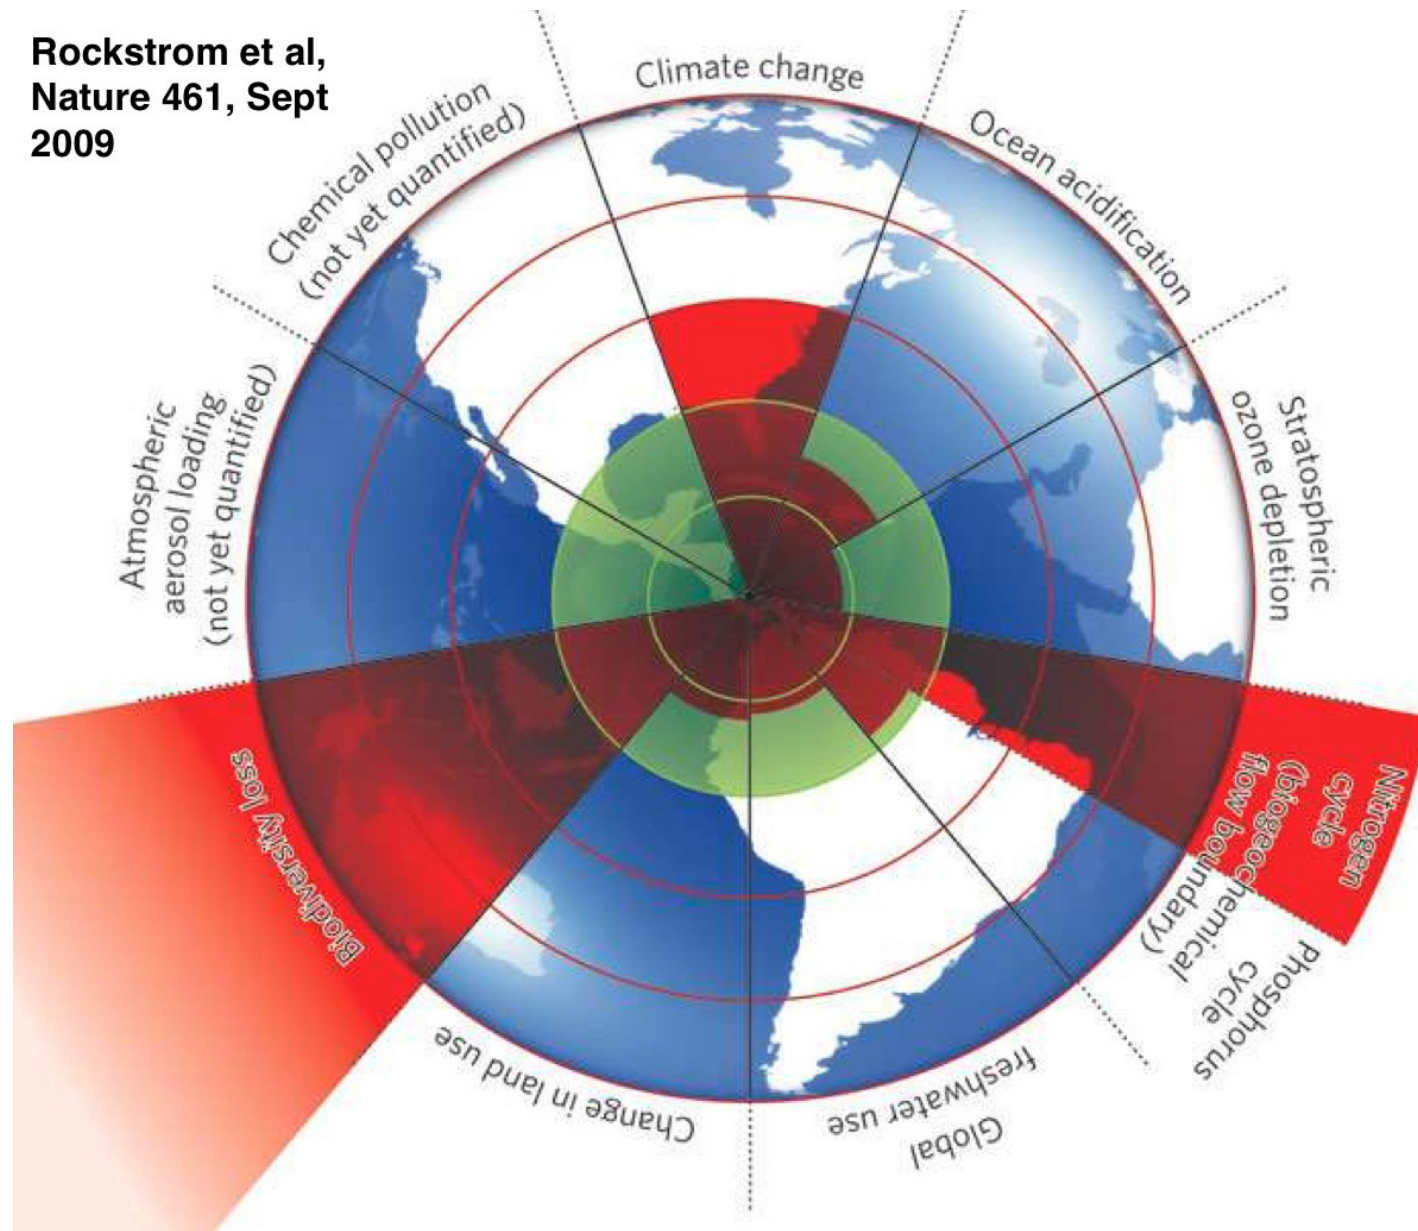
Rockstrom et al, Nature 461, Sept 2009

Climate change

Ocean acidification

Stratospheric ozone depletion

Nitrogen cycle (biogeochemical flow boundary)

Phosphorus cycle

Global freshwater use

Change in land use

Biodiversity loss

Atmospheric aerosol loading (not yet quantified)

Chemical pollution (not yet quantified)